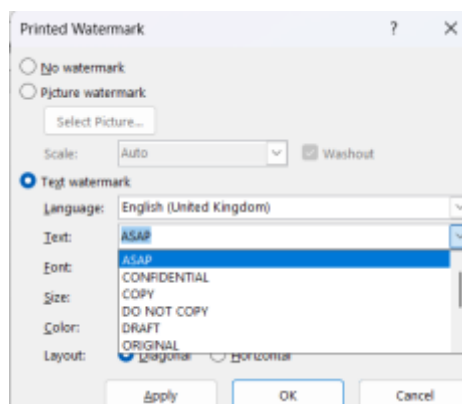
Printed Watermark
?
✕
No watermark
Picture watermark
Select Picture...
Scale:
Auto
Washout
Text watermark
Language:
English (United Kingdom)
Text:
ASAP
Font:
Size:
Color:
Layout:
ASAP
CONFIDENTIAL
COPY
DO NOT COPY
DRAFT
ORIGINAL
Diagonal
Horizontal
Apply
OK
Cancel